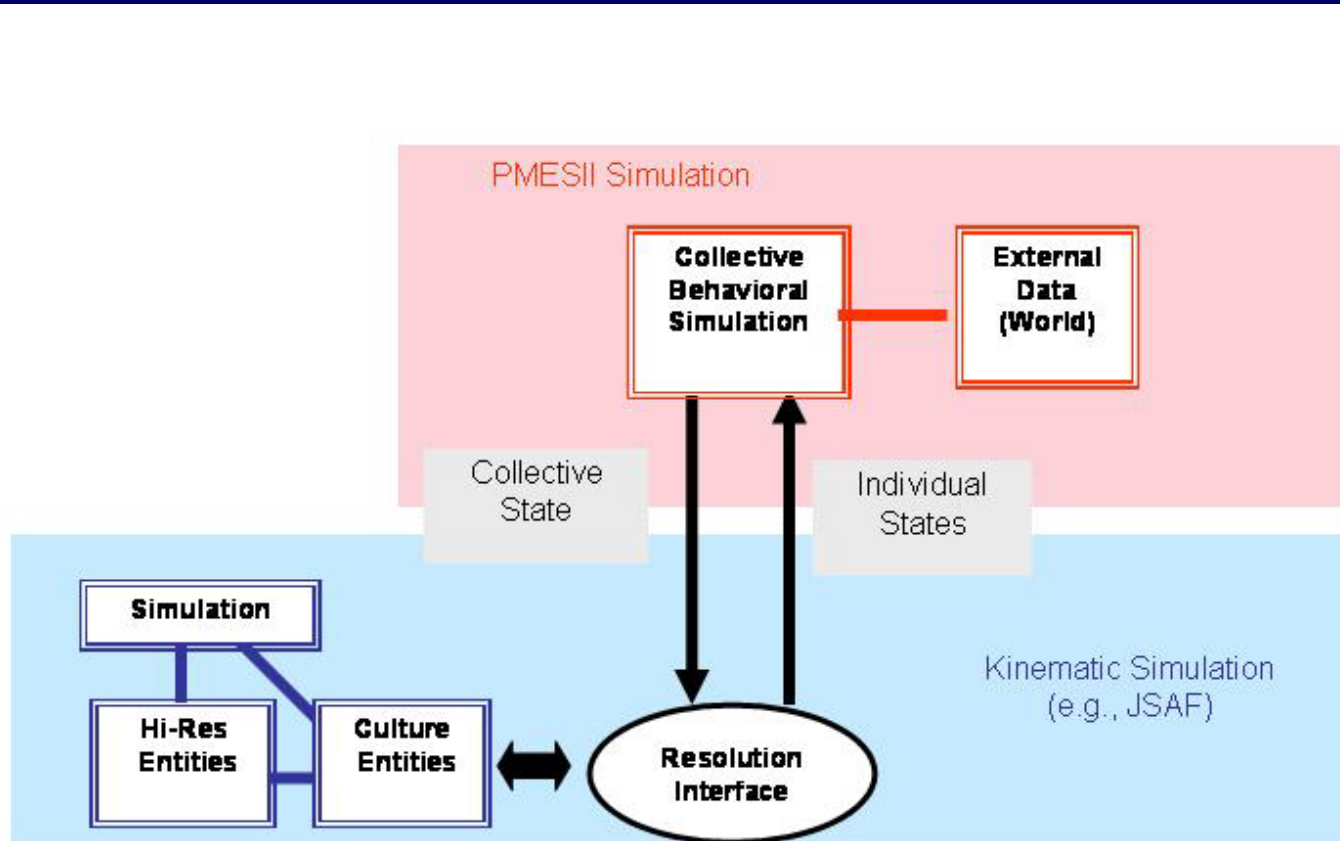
PMESII Simulation

Collective Behavioral Simulation

External Data (World)

Collective State

Individual States

Simulation

Hi-Res Entities

Culture Entities

Resolution Interface

Kinematic Simulation (e.g., JSAF)